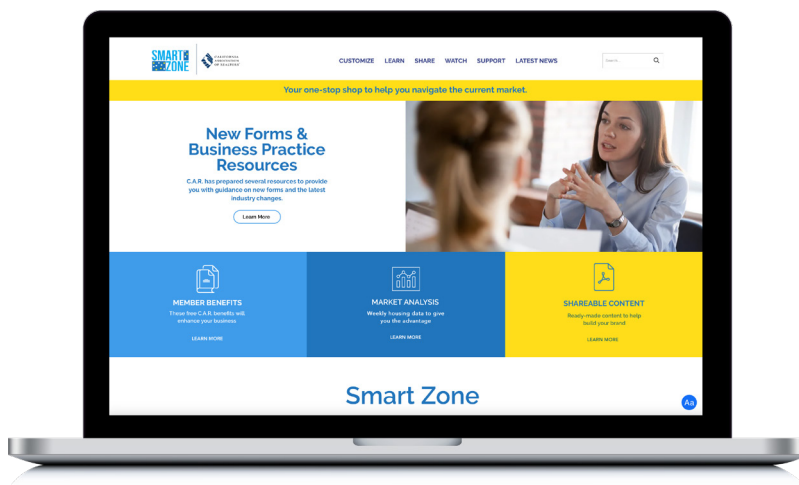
SMART ZONE

CALIFORNIA ASSOCIATION OF REALTORS®

CUSTOMIZE LEARN SHARE WATCH SUPPORT LATEST NEWS

Search

Your one-stop shop to help you navigate the current market.

New Forms & Business Practice Resources

C.A.R. has prepared several resources to provide you with guidance on new forms and the latest industry changes.

Learn More

MEMBER BENEFITS

These free C.A.R. benefits will enhance your business

LEARN MORE

MARKET ANALYSIS

Weekly housing data to give you the advantage

LEARN MORE

SHAREABLE CONTENT

Ready-made content to help build your brand

LEARN MORE

Smart Zone

Aa